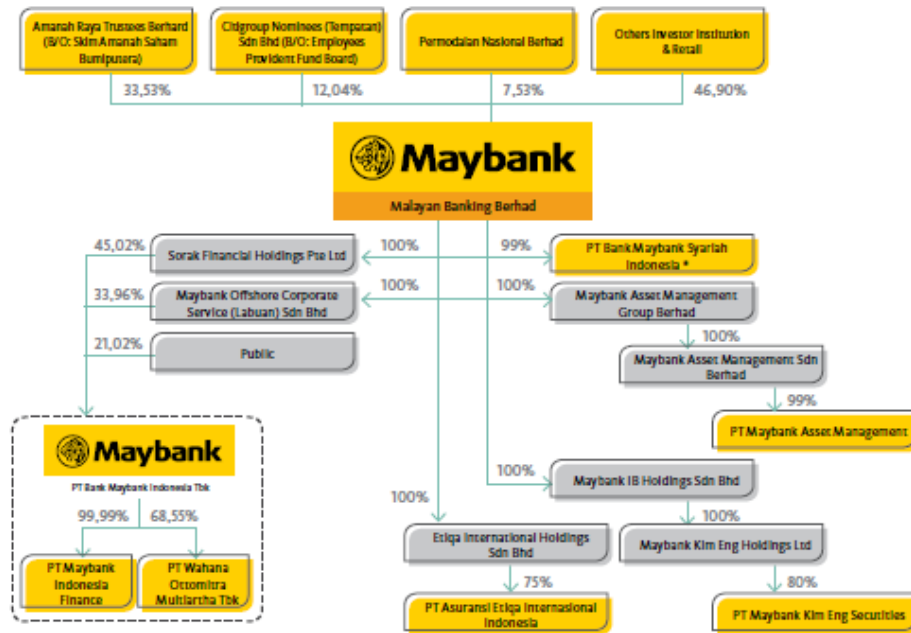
Amanah Raya Trustees Berhard (B/O: Skim Amanah Saham Bumiputera)

Citigroup Nominees (Tempatan) Sdn Bhd (B/O: Employees Provident Fund Board)

Permodalan Nasional Berhad

Others Investor Institution & Retail

33,53%

12,04%

7,53%

46,90%

Maybank

Malayan Banking Berhad

45,02%

Sorak Financial Holdings Pte Ltd

100%

99%

PT Bank Maybank Syariah Indonesia *

33,96%

Maybank Offshore Corporate Service (Labuan) Sdn Bhd

100%

100%

Maybank Asset Management Group Berhad

100%

21,02%

Public

Maybank Asset Management Sdn Berhad

99%

PT Maybank Asset Management

Maybank

PT Bank Maybank Indonesia Tbk

100%

Maybank IB Holdings Sdn Bhd

100%

99,99%

68,55%

100%

Etiqa International Holdings Sdn Bhd

Maybank Kim Eng Holdings Ltd

PT Maybank Indonesia Finance

PT Wahana Ottomitra Multiartha Tbk

75%

80%

PT Asuransi Etiqa Internasional Indonesia

PT Maybank Kim Eng Securities